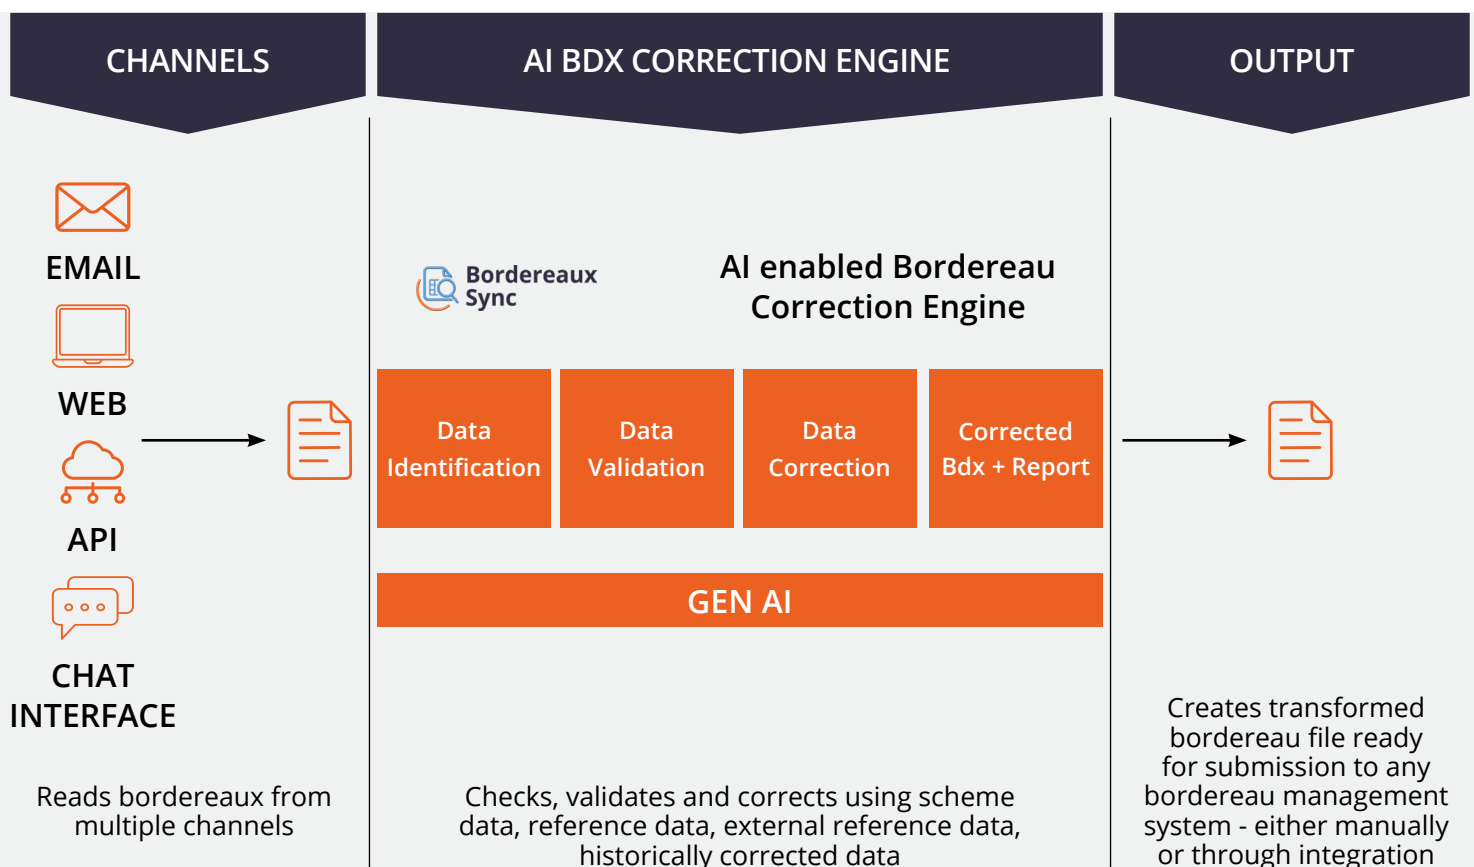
CHANNELS

AI BDX CORRECTION ENGINE

OUTPUT

EMAIL

WEB

API

CHAT INTERFACE

Bordereaux Sync

AI enabled Bordereau Correction Engine

Data Identification

Data Validation

Data Correction

Corrected Bdx + Report

GEN AI

Reads bordereaux from multiple channels

Checks, validates and corrects using scheme data, reference data, external reference data, historically corrected data

Creates transformed bordereau file ready for submission to any bordereau management system - either manually or through integration